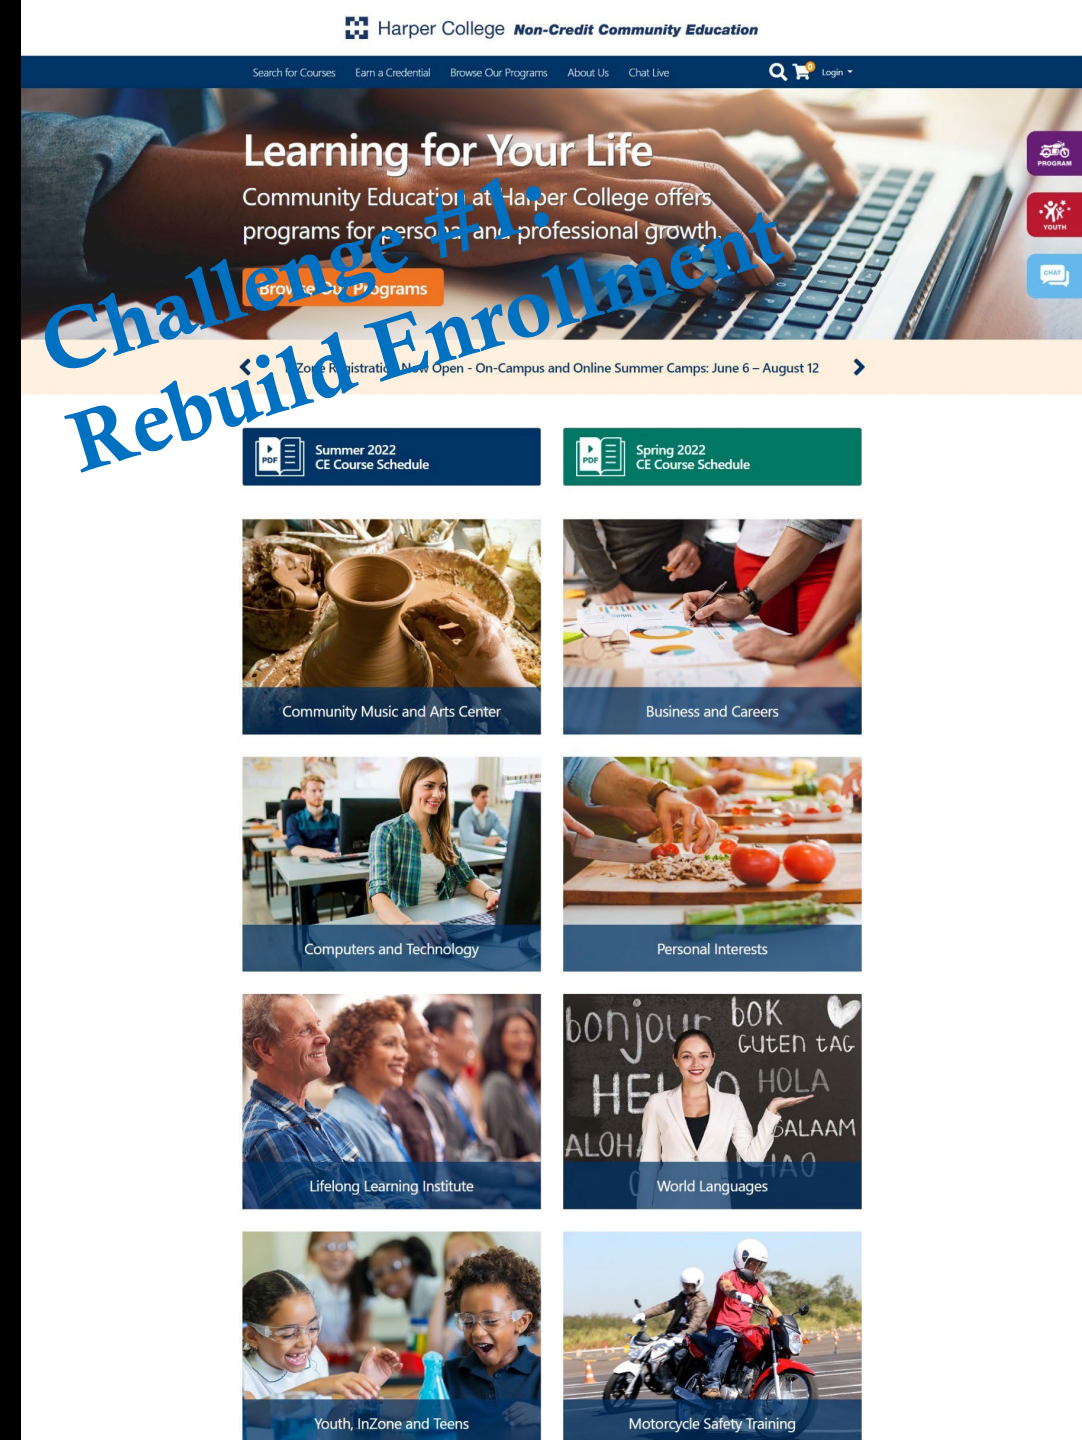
Harper College Non-Credit Community Education

Search for Courses Earn a Credential Browse Our Programs About Us Chat Live

Login

PROGRAM

YOUTH

CHAT

Learning for Your Life

Community Educati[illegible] at Ha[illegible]per College offers programs for perso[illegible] an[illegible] professional growth.

Brow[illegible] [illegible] Programs

Challenge #1: Rebuild Enrollment

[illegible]Zo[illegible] R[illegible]istratio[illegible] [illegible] Open - On-Campus and Online Summer Camps: June 6 – August 12

PDF Summer 2022 CE Course Schedule

PDF Spring 2022 CE Course Schedule

Community Music and Arts Center

Business and Careers

Computers and Technology

Personal Interests

bonjou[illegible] bok GUtEN tAG HE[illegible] HOLA SALAAM ALOH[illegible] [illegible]HAO

Lifelong Learning Institute

World Languages

Youth, InZone and Teens

Motorcycle Safety Training